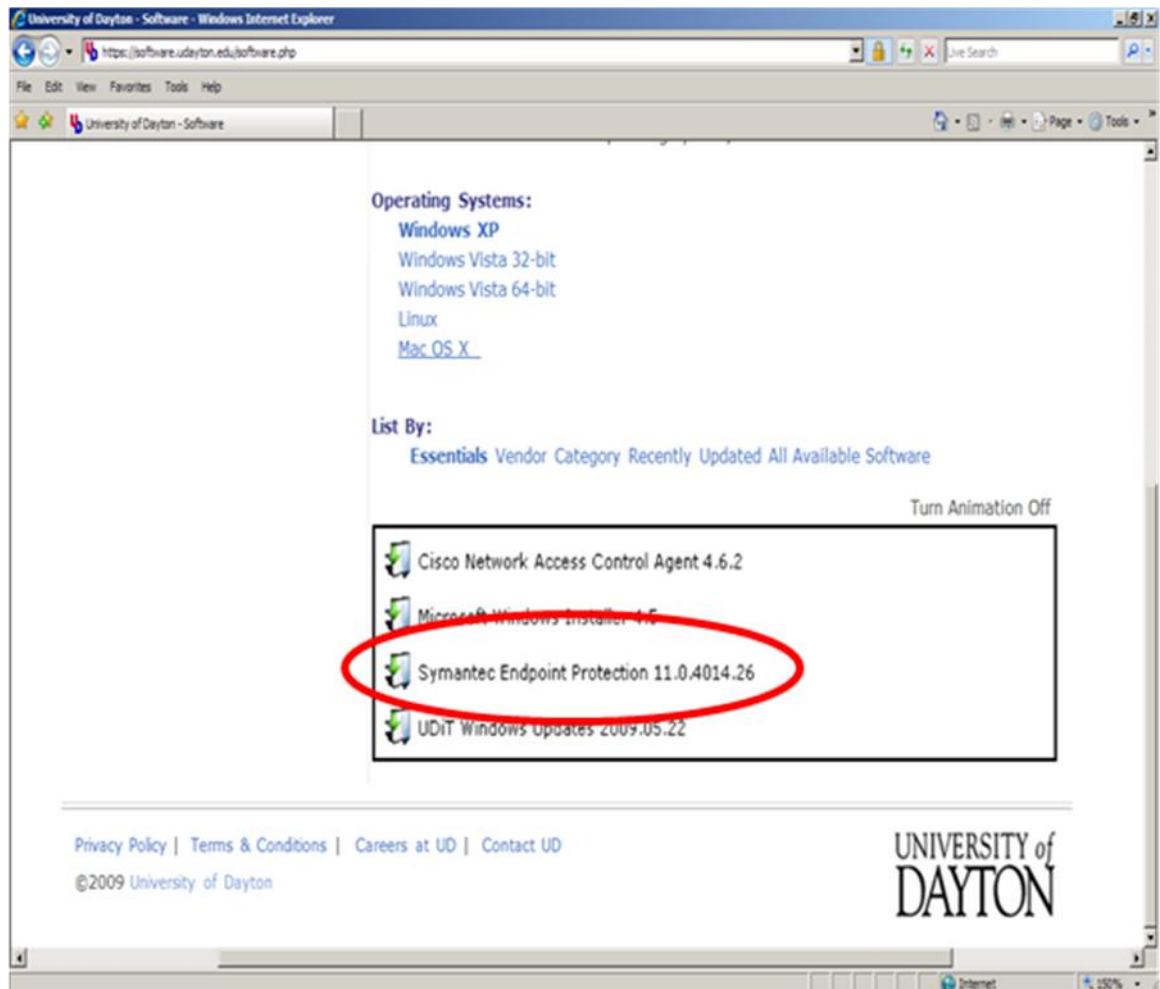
University of Dayton - Software - Windows Internet Explorer

https://software.udayton.edu/software.php

Live Search

File Edit View Favorites Tools Help

University of Dayton - Software

Page Tools

Operating Systems:

Windows XP

Windows Vista 32-bit

Windows Vista 64-bit

Linux

Mac OS X

List By:

Essentials Vendor Category Recently Updated All Available Software

Turn Animation Off

Cisco Network Access Control Agent 4.6.2

Microsoft Windows Installer 4.5

Symantec Endpoint Protection 11.0.4014.26

UDiT Windows Updates 2009.05.22

Privacy Policy | Terms & Conditions | Careers at UD | Contact UD

©2009 University of Dayton

UNIVERSITY of DAYTON

Internet

150%